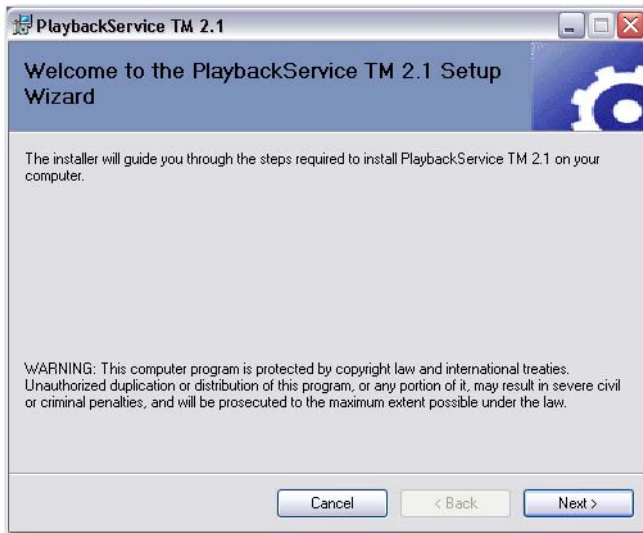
PlaybackService TM 2.1

Welcome to the PlaybackService TM 2.1 Setup Wizard

The installer will guide you through the steps required to install PlaybackService TM 2.1 on your computer.

WARNING: This computer program is protected by copyright law and international treaties. Unauthorized duplication or distribution of this program, or any portion of it, may result in severe civil or criminal penalties, and will be prosecuted to the maximum extent possible under the law.

Cancel

< Back

Next >